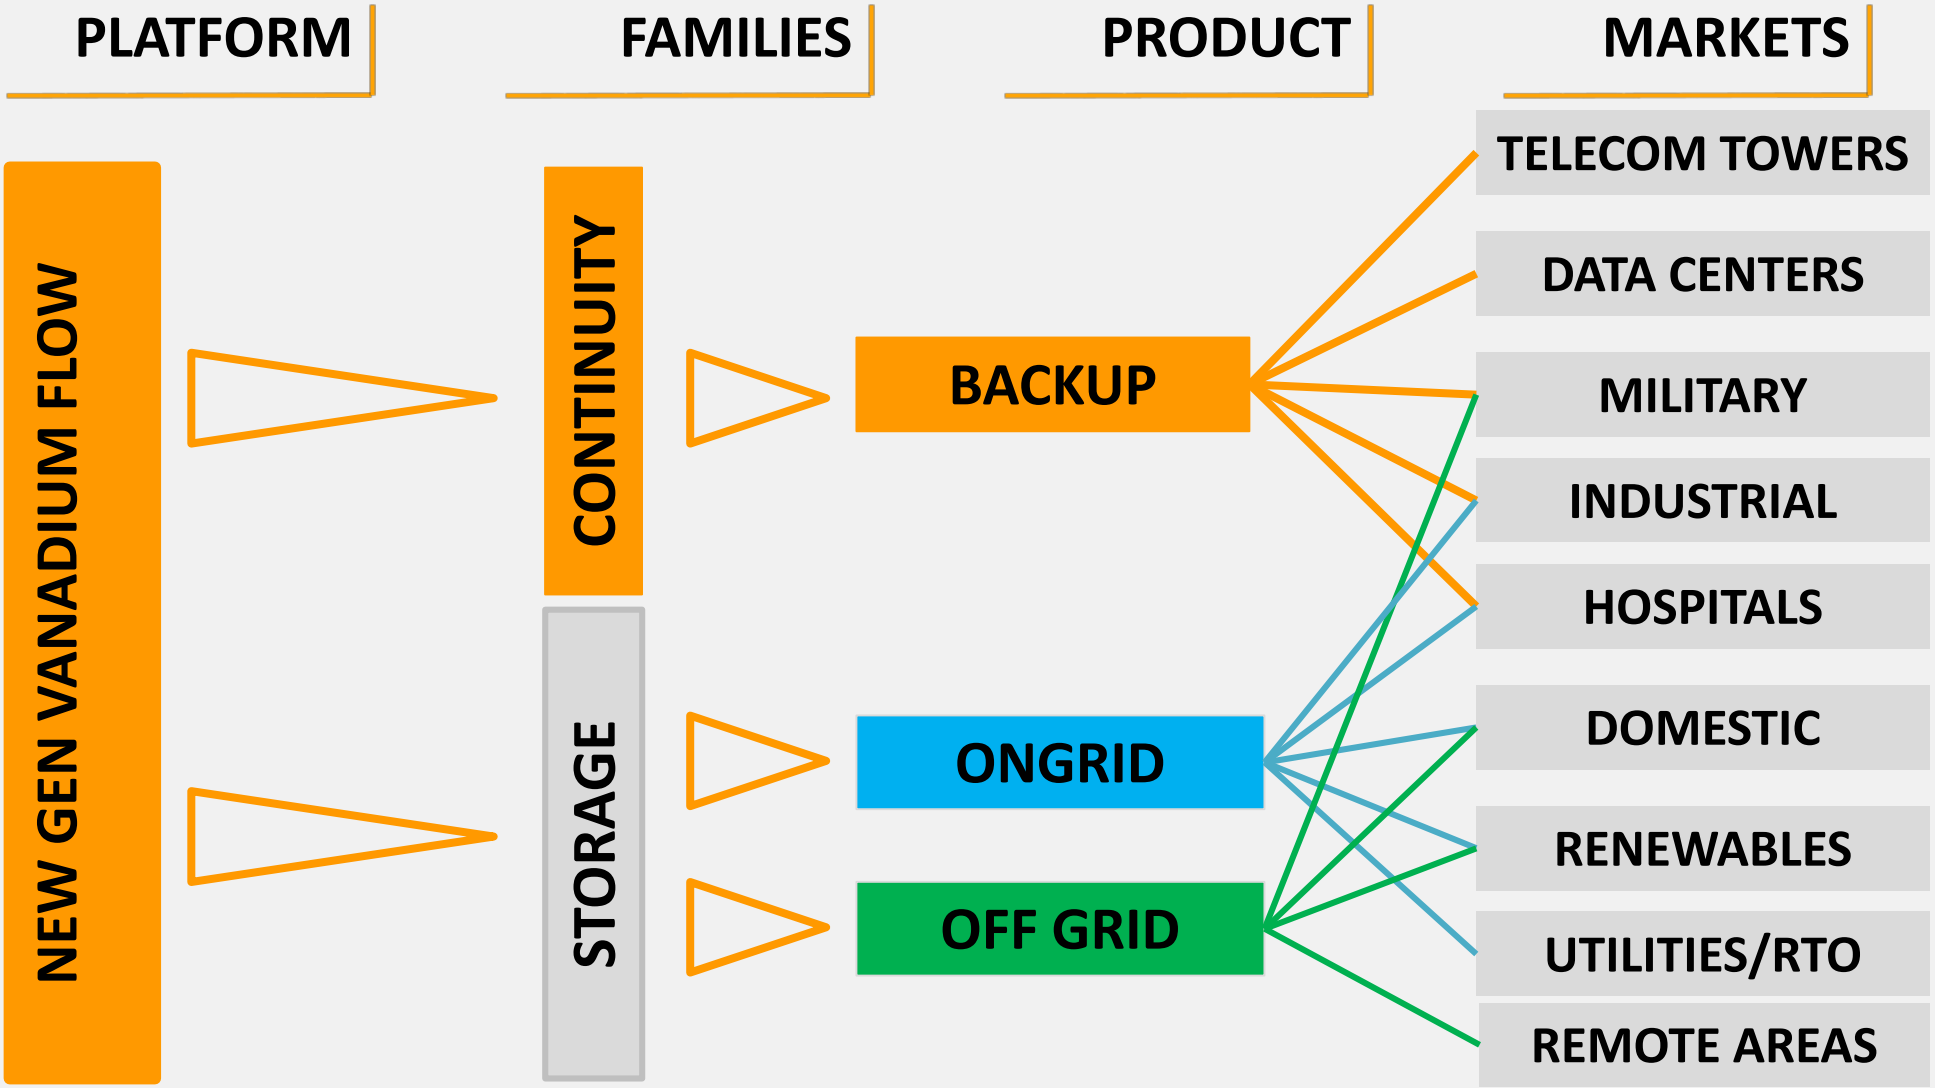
PLATFORM

FAMILIES

PRODUCT

MARKETS

NEW GEN VANADIUM FLOW

CONTINUITY

STORAGE

BACKUP

ONGRID

OFF GRID

TELECOM TOWERS

DATA CENTERS

MILITARY

INDUSTRIAL

HOSPITALS

DOMESTIC

RENEWABLES

UTILITIES/RTO

REMOTE AREAS